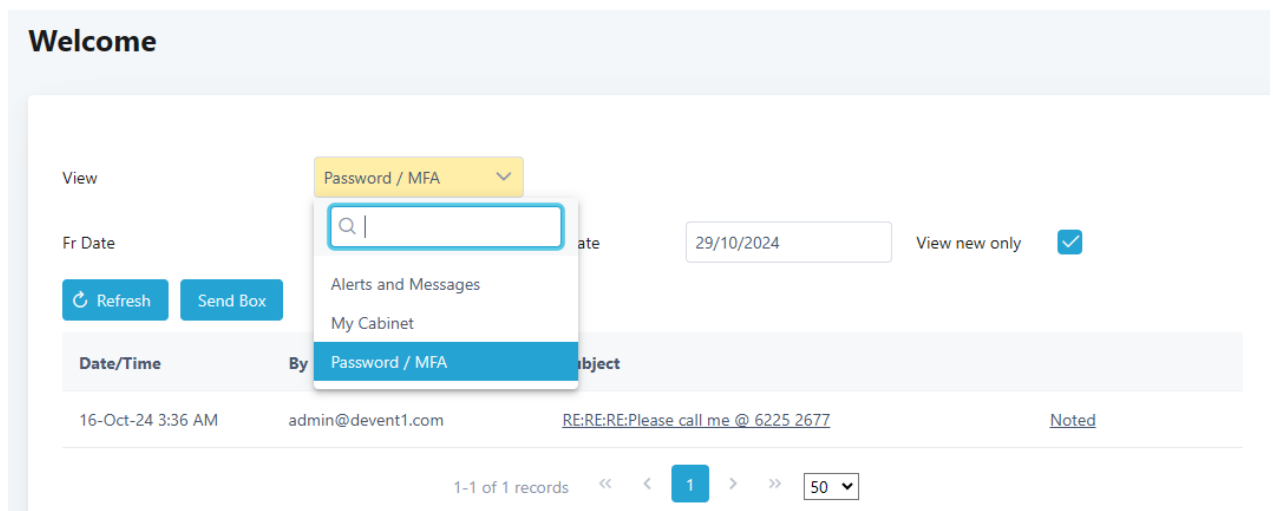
Welcome

View

Password / MFA

Alerts and Messages

My Cabinet

Password / MFA

Fr Date

ate 29/10/2024 View new only

Refresh Send Box

| Date/Time | By | ubject | |
|---|---|---|---|
| 16-Oct-24 3:36 AM | admin@devent1.com | RE:RE:RE:Please call me @ 6225 2677 | Noted |

1-1 of 1 records « ‹ 1 › » 50